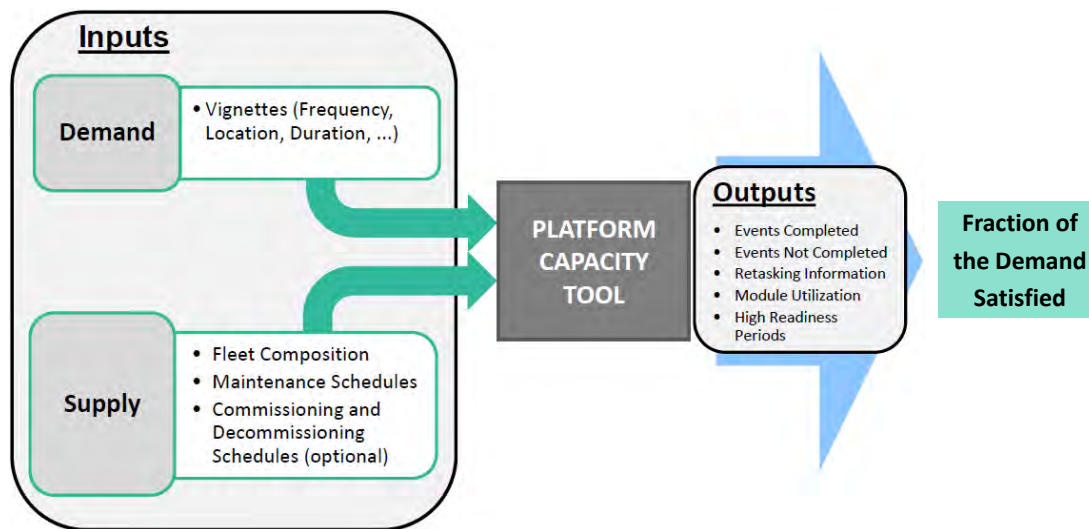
Inputs

Demand

• Vignettes (Frequency, Location, Duration, ...)

Supply

• Fleet Composition
• Maintenance Schedules
• Commissioning and Decommissioning Schedules (optional)

PLATFORM CAPACITY TOOL

Outputs

• Events Completed
• Events Not Completed
• Retasking Information
• Module Utilization
• High Readiness Periods

Fraction of the Demand Satisfied